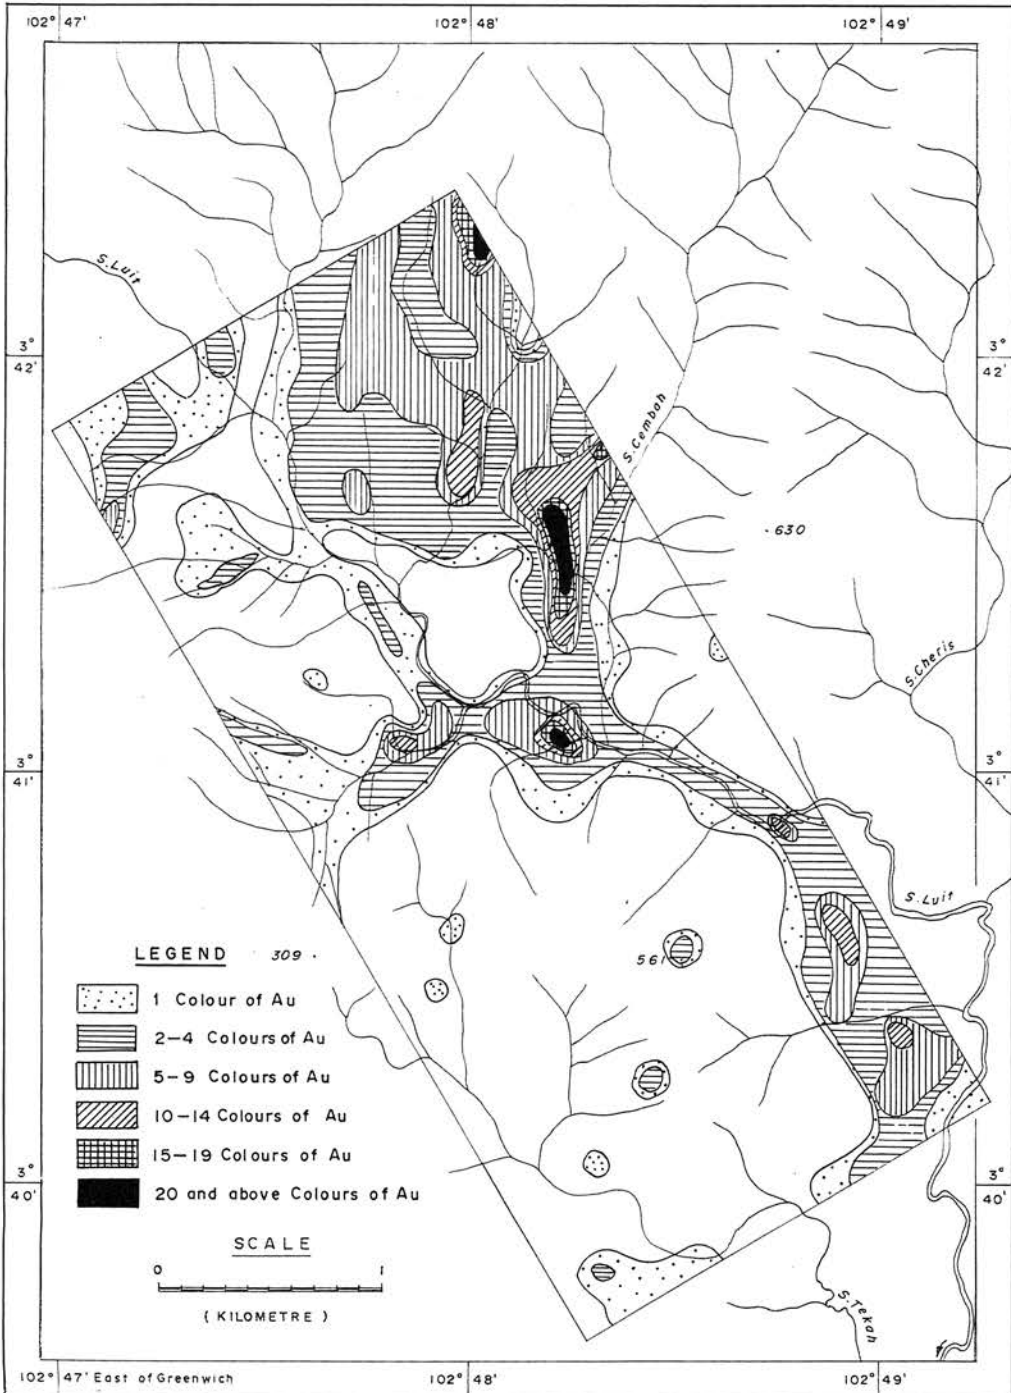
102° 47'
102° 48'
102° 49'

S. Luit

3° 42'
3° 42'

S. Cembah

·630

S. Cheris

3° 41'
3° 41'

S. Luit

LEGEND
309 ·
561

1 Colour of Au
2–4 Colours of Au
5–9 Colours of Au
10–14 Colours of Au
15–19 Colours of Au
20 and above Colours of Au

3° 40'
3° 40'

SCALE
0
1
( KILOMETRE )

S. Tekah

102° 47' East of Greenwich
102° 48'
102° 49'